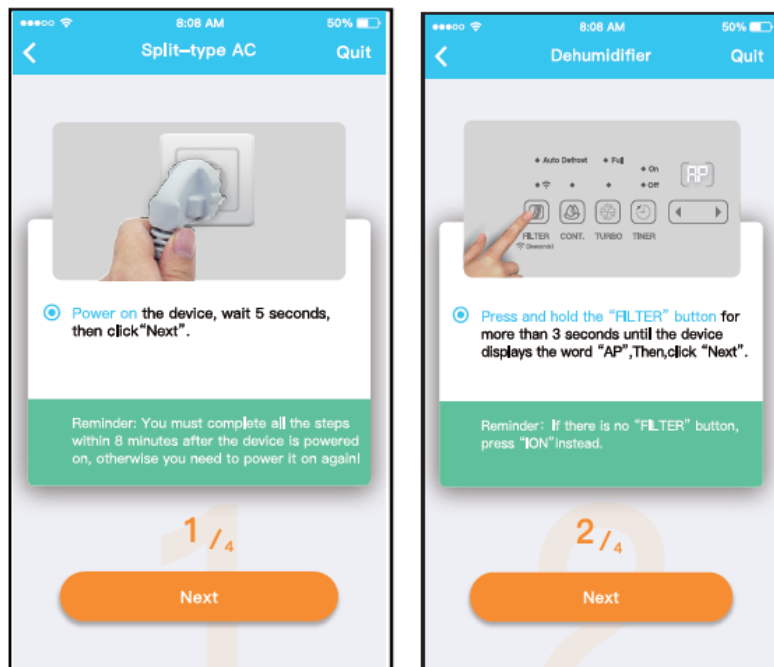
8:06 AM
50%
Split-type AC
Quit

Power on the device, wait 5 seconds, then click“Next”.

Reminder: You must complete all the steps within 8 minutes after the device is powered on, otherwise you need to power it on again!

1/4

Next

8:06 AM
50%
Dehumidifier
Quit

Auto Defrost
Full
On
Off
AP
FILTER
CONT.
TURBO
TIMER
(3seconds)

Press and hold the “FILTER” button for more than 3 seconds until the device displays the word “AP”,Then,click “Next”.

Reminder: If there is no “FILTER” button, press “ION”instead.

2/4

Next